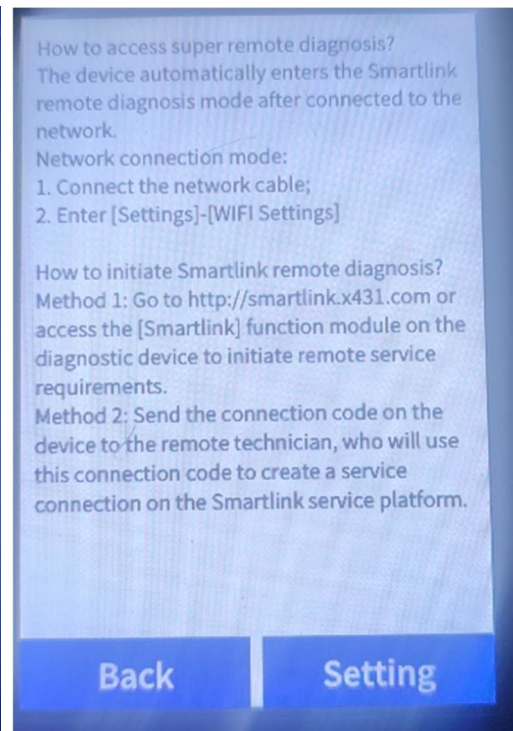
How to access super remote diagnosis?
The device automatically enters the Smartlink remote diagnosis mode after connected to the network.
Network connection mode:
1. Connect the network cable;
2. Enter [Settings]-[WIFI Settings]

How to initiate Smartlink remote diagnosis?
Method 1: Go to http://smartlink.x431.com or access the [Smartlink] function module on the diagnostic device to initiate remote service requirements.
Method 2: Send the connection code on the device to the remote technician, who will use this connection code to create a service connection on the Smartlink service platform.

Back

Setting